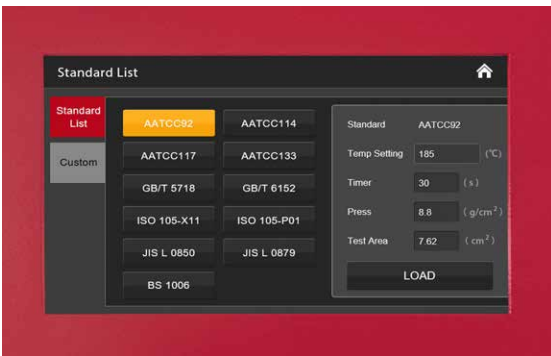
Standard List

Standard List

Custom

AATCC92
AATCC114
AATCC117
AATCC133
GB/T 5718
GB/T 6152
ISO 105-X11
ISO 105-P01
JIS L 0850
JIS L 0879
BS 1006

| Standard | AATCC92 | |
|---|---|---|
| Temp Setting | 185 | (℃) |
| Timer | 30 | (s) |
| Press | 8.8 | ( g/cm$^2$ ) |
| Test Area | 7.62 | ( cm$^2$ ) |

LOAD